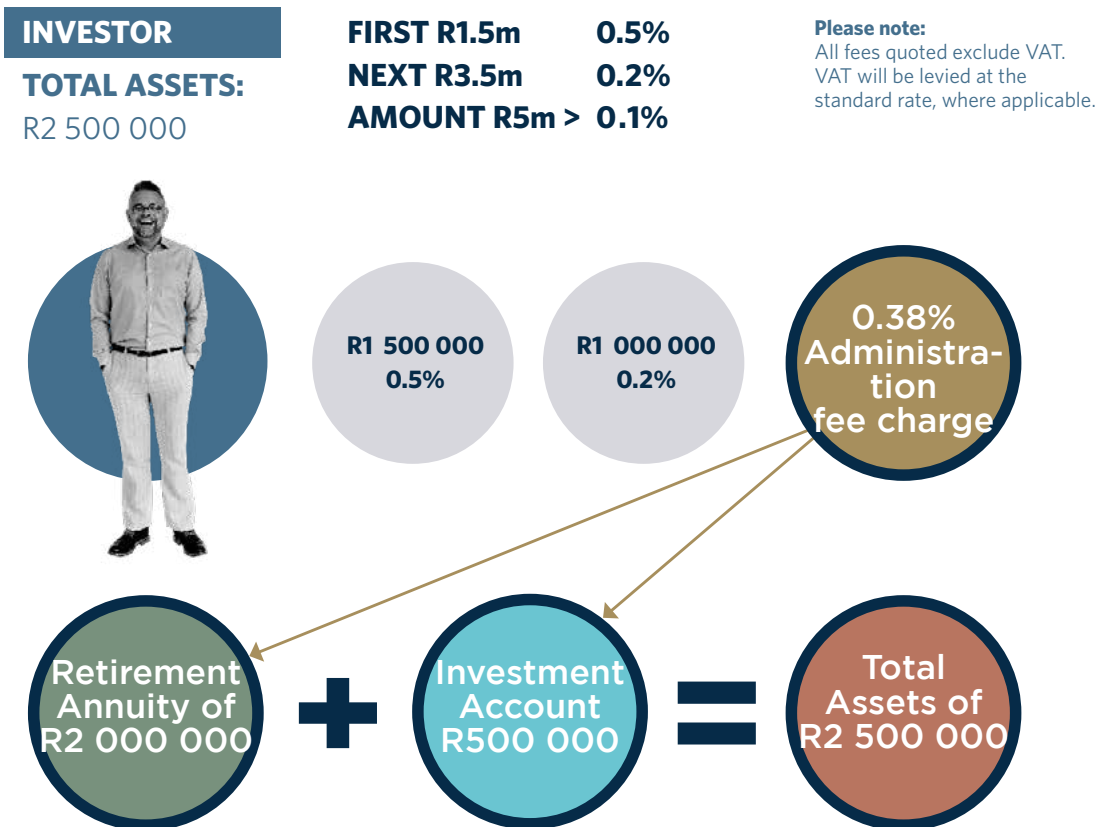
INVESTOR

TOTAL ASSETS:
R2 500 000

| FIRST R1.5m | 0.5% |
|---|---|
| NEXT R3.5m | 0.2% |
| AMOUNT R5m > | 0.1% |

Please note:
All fees quoted exclude VAT. VAT will be levied at the standard rate, where applicable.

R1 500 000
0.5%

R1 000 000
0.2%

0.38% Administration fee charge

Retirement Annuity of R2 000 000

Investment Account R500 000

Total Assets of R2 500 000